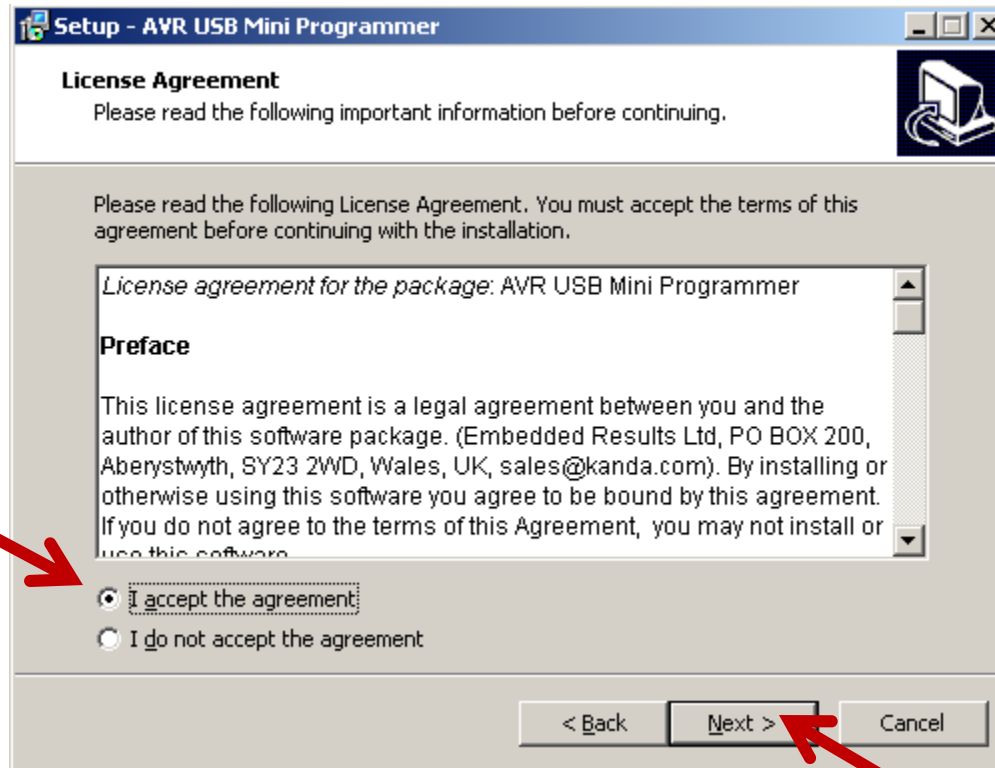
Setup - AVR USB Mini Programmer

License Agreement
Please read the following important information before continuing.

Please read the following License Agreement. You must accept the terms of this agreement before continuing with the installation.

License agreement for the package: AVR USB Mini Programmer

Preface

This license agreement is a legal agreement between you and the author of this software package. (Embedded Results Ltd, PO BOX 200, Aberystwyth, SY23 2WD, Wales, UK, sales@kanda.com). By installing or otherwise using this software you agree to be bound by this agreement. If you do not agree to the terms of this Agreement, you may not install or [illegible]

I accept the agreement
I do not accept the agreement

< Back
Next >
Cancel